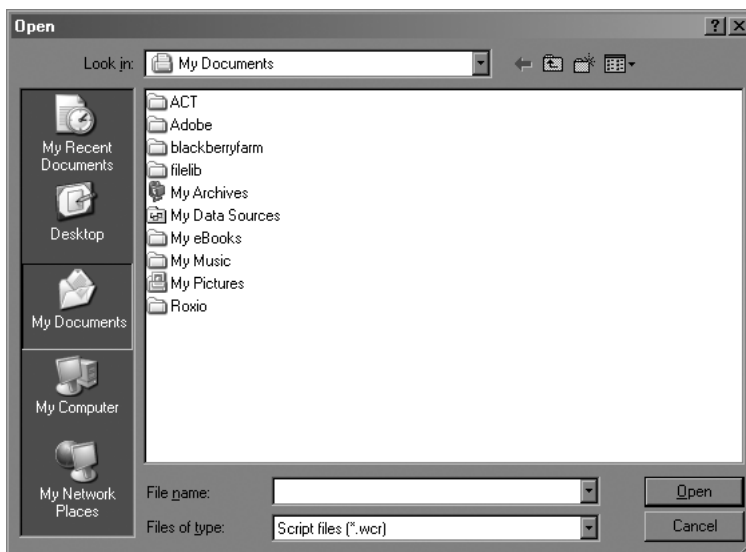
Open

?

Look in: My Documents

My Recent Documents

Desktop

My Documents

My Computer

My Network Places

ACT
Adobe
blackberryfarm
filelib
My Archives
My Data Sources
My eBooks
My Music
My Pictures
Roxio

File name:

Files of type: Script files (*.wcr)

Open

Cancel